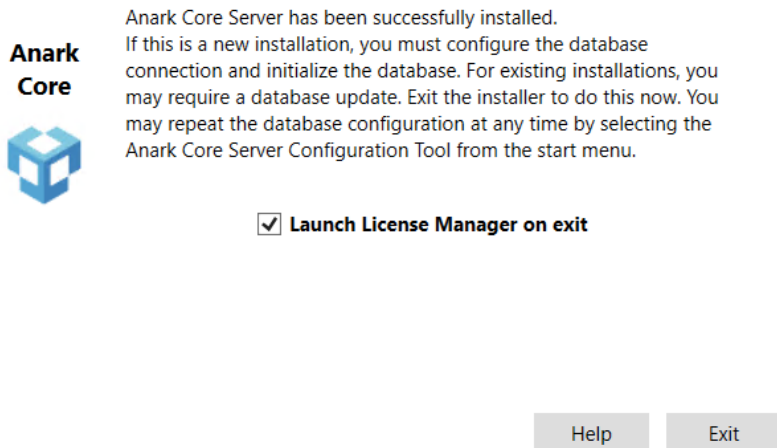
Anark Core

Anark Core Server has been successfully installed.
If this is a new installation, you must configure the database connection and initialize the database. For existing installations, you may require a database update. Exit the installer to do this now. You may repeat the database configuration at any time by selecting the Anark Core Server Configuration Tool from the start menu.

☑ Launch License Manager on exit

Help

Exit